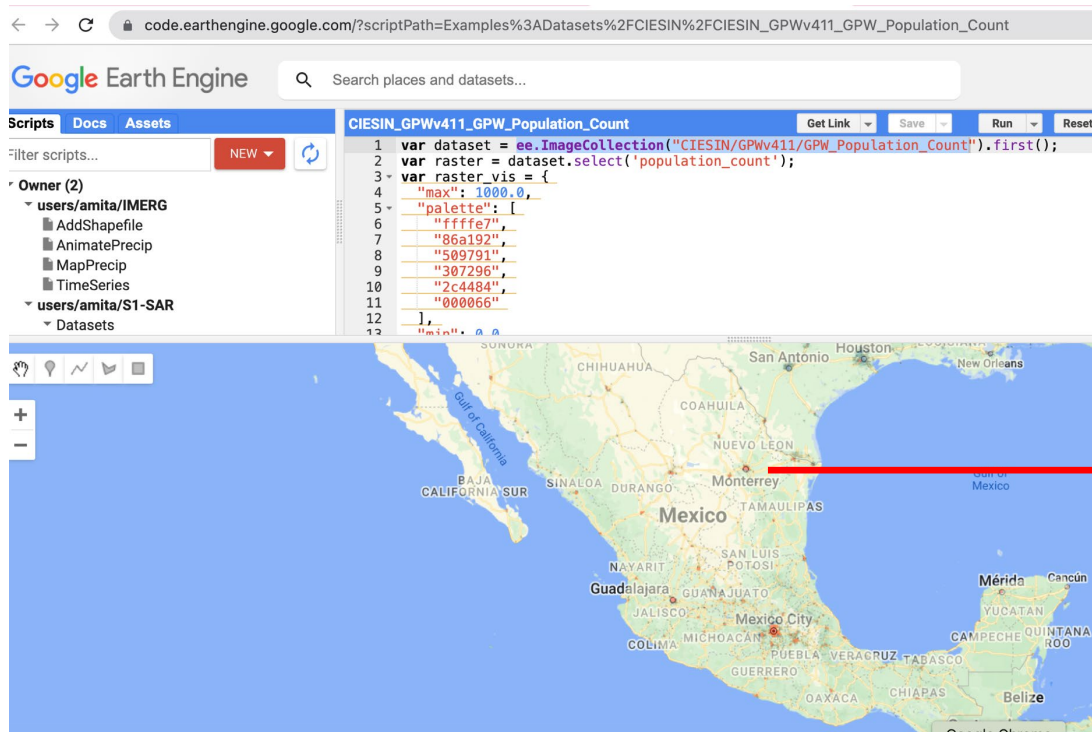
code.earthengine.google.com/?scriptPath=Examples%3ADatasets%2FCIESIN%2FCIESIN_GPWv411_GPW_Population_Count

Google Earth Engine

Search places and datasets...

Scripts Docs Assets

Filter scripts...

NEW

Owner (2)
users/amita/IMERG
AddShapefile
AnimatePrecip
MapPrecip
TimeSeries
users/amita/S1-SAR
Datasets

CIESIN_GPWv411_GPW_Population_Count

Get Link Save Run Reset

1 var dataset = ee.ImageCollection("CIESIN/GPWv411/GPW_Population_Count").first();
2 var raster = dataset.select('population_count');
3 var raster_vis = {
4 "max": 1000.0,
5 "palette": [
6 "ffffe7",
7 "86a192",
8 "509791",
9 "307296",
10 "2c4484",
11 "000066"
12 ],
13 "min": 0.0

SONORA
CHIHUAHUA
San Antonio
Houston
New Orleans
Gulf of California
COAHUILA
NUEVO LEON
BAJA CALIFORNIA SUR
SINALOA
DURANGO
Monterrey
Gulf of Mexico
Mexico
TAMAULIPAS
SAN LUIS POTOSI
NAYARIT
Guadalajara
GUANAJUATO
Mérida
Cancún
JALISCO
YUCATAN
Mexico City
COLIMA
MICHOACAN
CAMPECHE
QUINTANA ROO
PUEBLA
VERACRUZ
TABASCO
GUERRERO
OAXACA
CHIAPAS
Belize